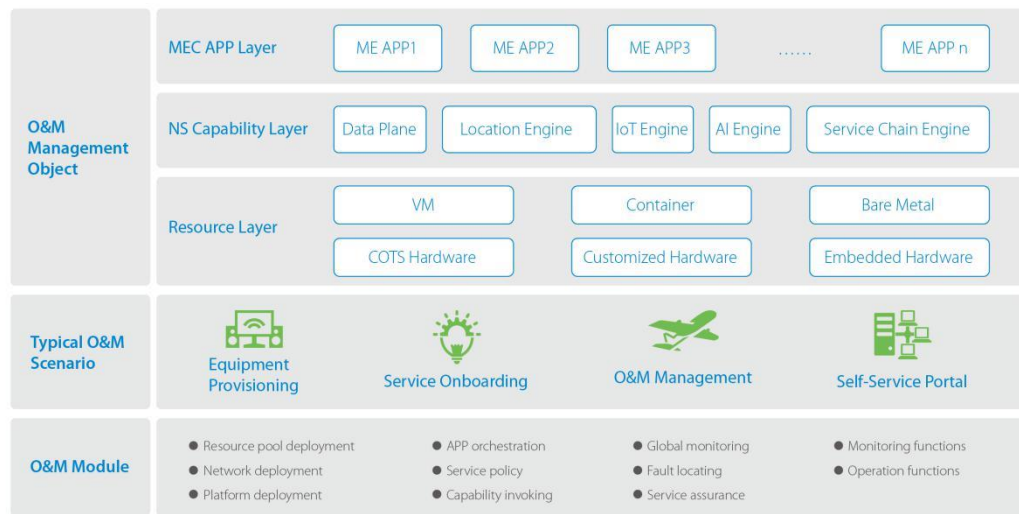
O&M Management Object

MEC APP Layer

ME APP1

ME APP2

ME APP3

......

ME APP n

NS Capability Layer

Data Plane

Location Engine

IoT Engine

AI Engine

Service Chain Engine

Resource Layer

VM

Container

Bare Metal

COTS Hardware

Customized Hardware

Embedded Hardware

Typical O&M Scenario

Equipment Provisioning

Service Onboarding

O&M Management

Self-Service Portal

O&M Module

- Resource pool deployment
- Network deployment
- Platform deployment

- APP orchestration
- Service policy
- Capability invoking

- Global monitoring
- Fault locating
- Service assurance

- Monitoring functions
- Operation functions